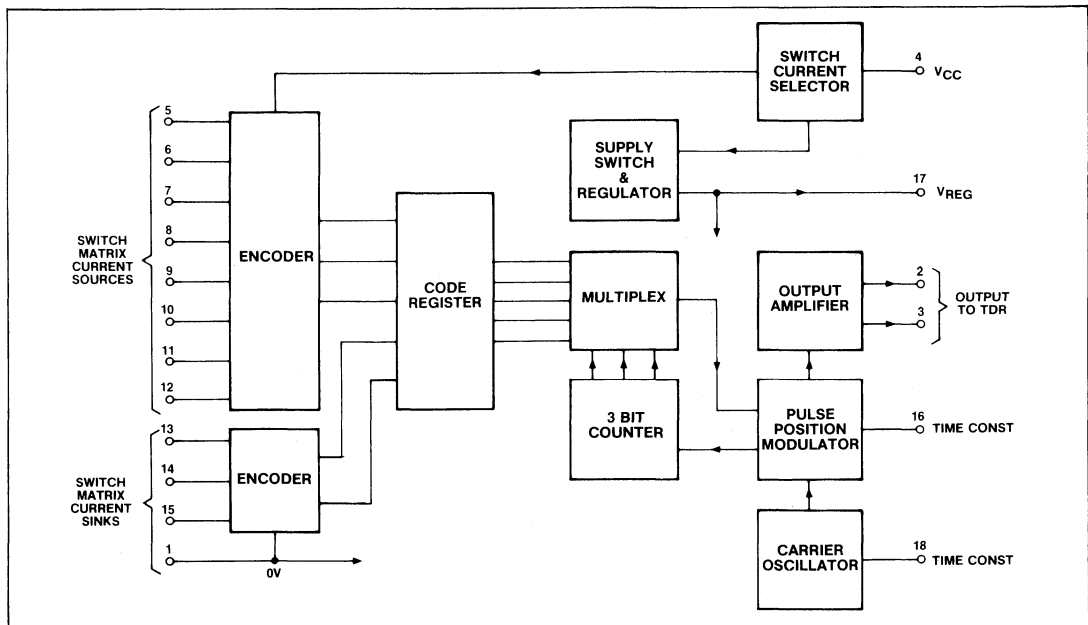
SWITCH CURRENT SELECTOR

4 $V_{CC}$

SUPPLY SWITCH & REGULATOR

17 $V_{REG}$

5
6
7
8
9
10
11
12

SWITCH MATRIX CURRENT SOURCES

ENCODER

CODE REGISTER

MULTIPLEX

OUTPUT AMPLIFIER

2
3

OUTPUT TO TDR

13
14
15
1

SWITCH MATRIX CURRENT SINKS

ENCODER

0V

3 BIT COUNTER

PULSE POSITION MODULATOR

16 TIME CONST

CARRIER OSCILLATOR

18 TIME CONST